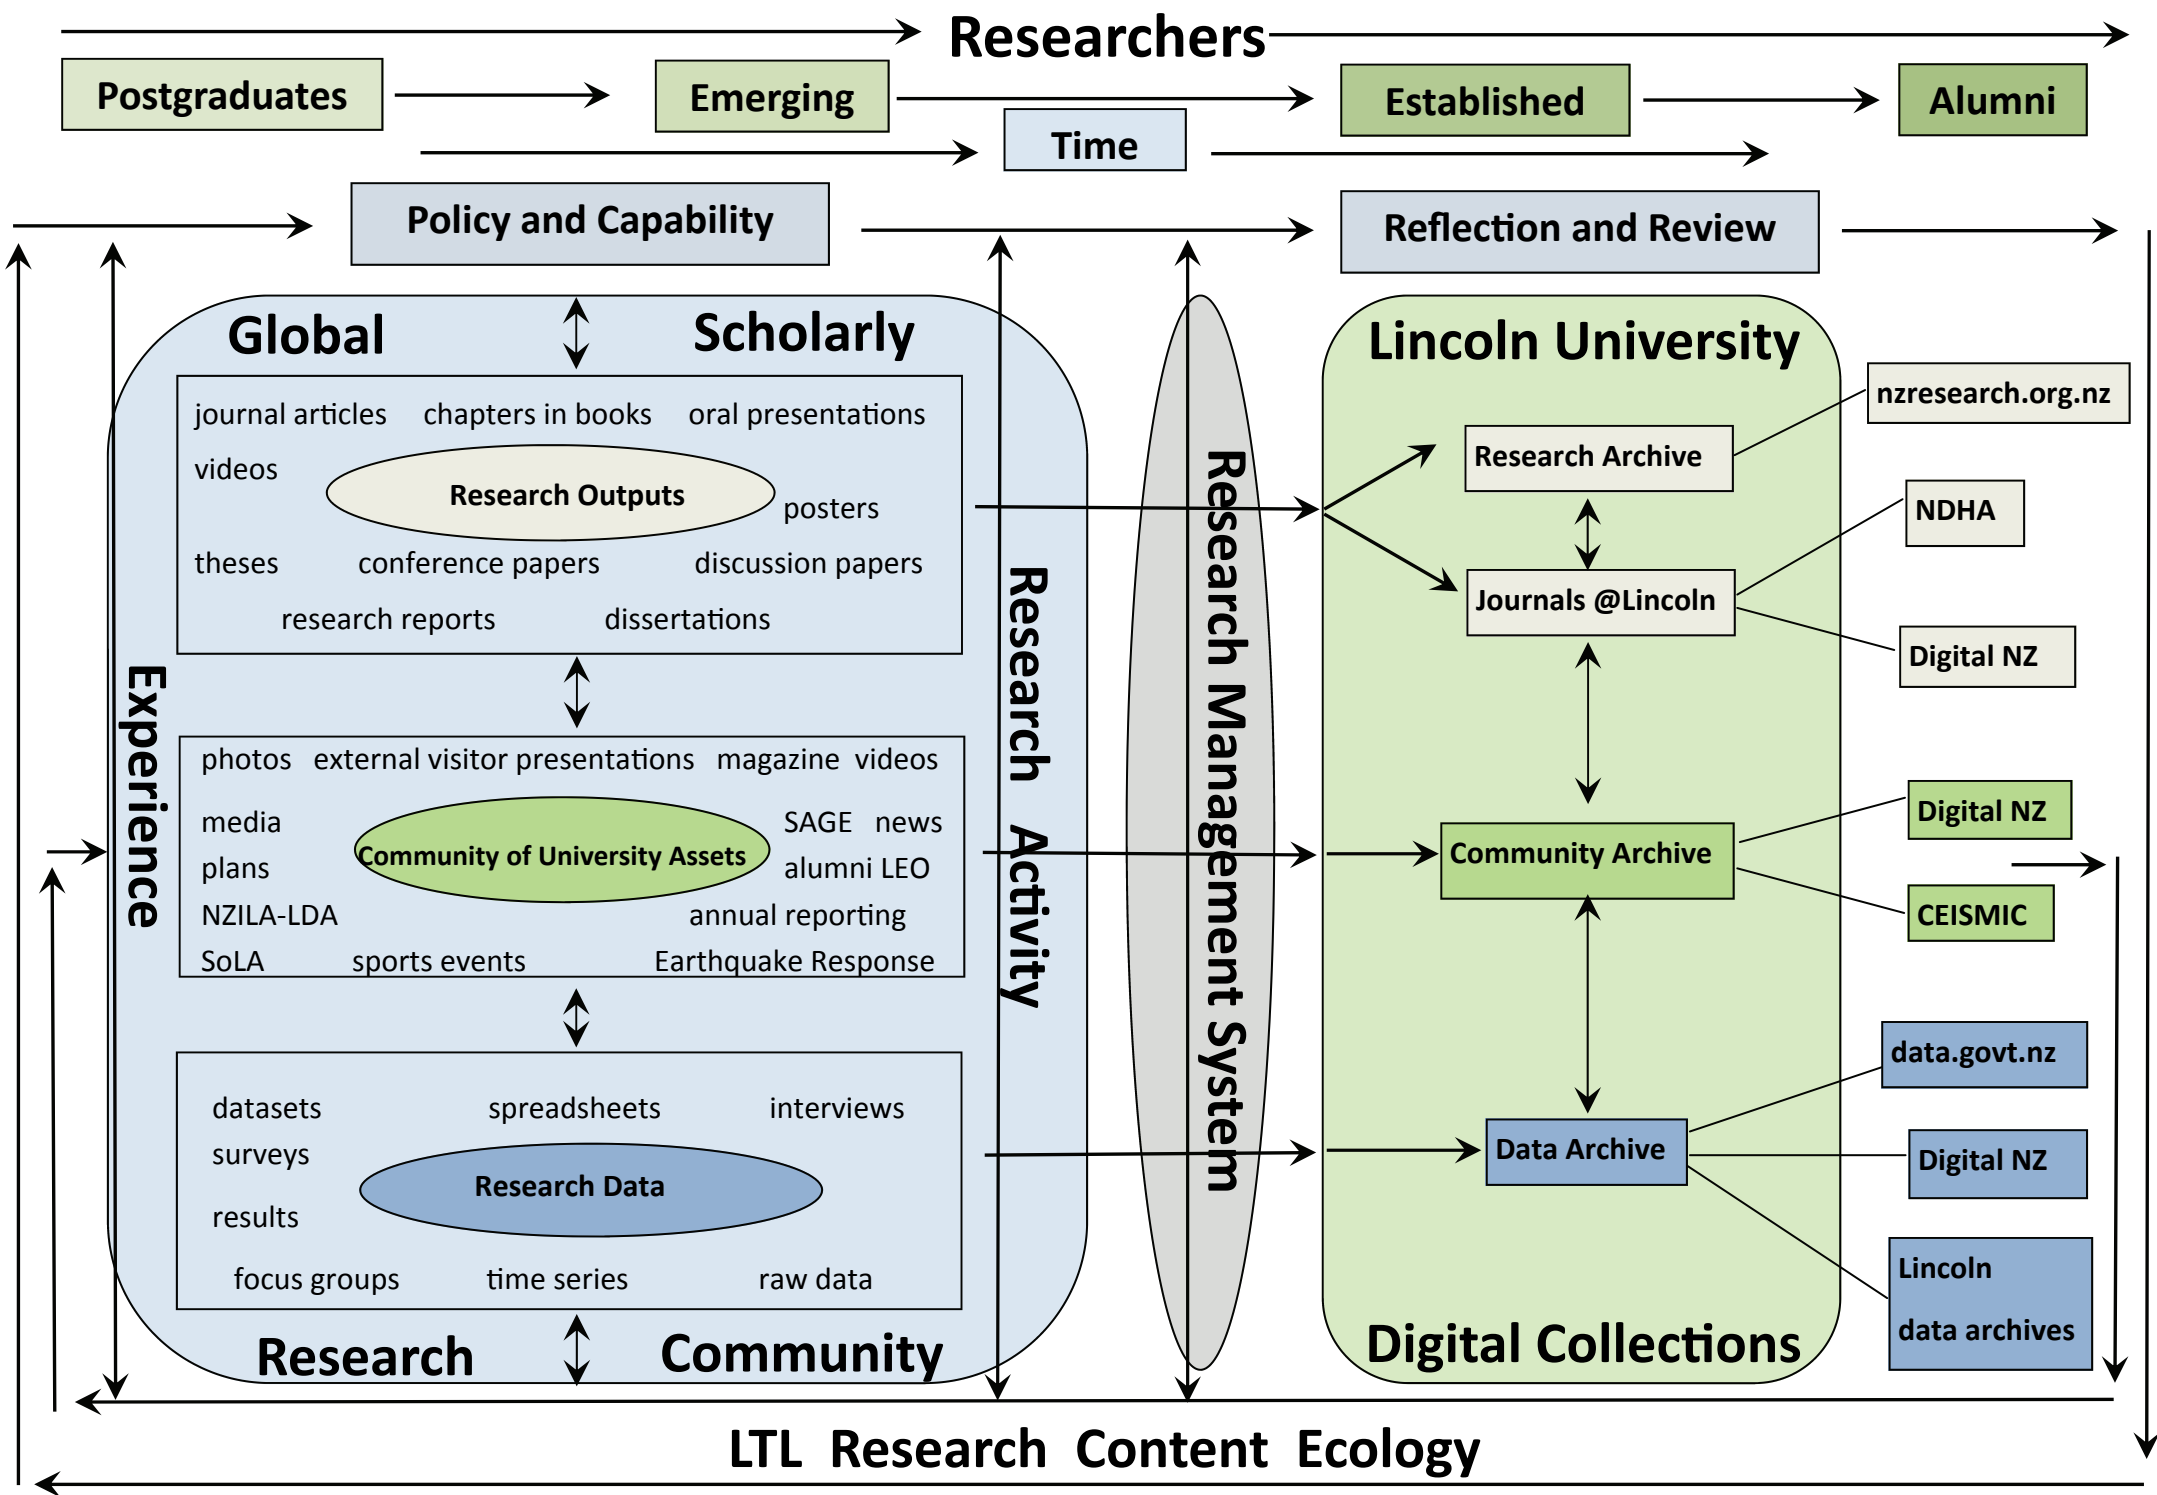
Researchers

Postgraduates

Emerging

Established

Alumni

Time

Policy and Capability

Reflection and Review

Experience

Global

Scholarly

journal articles chapters in books oral presentations

videos

Research Outputs

posters

theses conference papers discussion papers

research reports dissertations

photos external visitor presentations magazine videos

media

Community of University Assets

SAGE news

plans

alumni LEO

NZILA-LDA

annual reporting

SoLA sports events Earthquake Response

datasets spreadsheets interviews

surveys

Research Data

results

focus groups time series raw data

Research

Community

Research Activity

Research Management System

Lincoln University

Research Archive

nzresearch.org.nz

NDHA

Journals @Lincoln

Digital NZ

Digital NZ

Community Archive

CEISMIC

data.govt.nz

Data Archive

Digital NZ

Lincoln data archives

Digital Collections

LTL Research Content Ecology